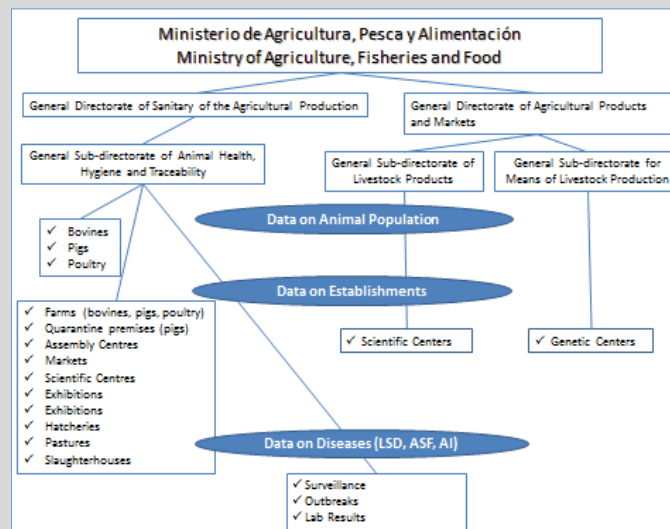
Ministerio de Agricultura, Pesca y Alimentación
Ministry of Agriculture, Fisheries and Food

General Directorate of Sanitary of the Agricultural Production

General Directorate of Agricultural Products and Markets

General Sub-directorate of Animal Health, Hygiene and Traceability

General Sub-directorate of Livestock Products

General Sub-directorate for Means of Livestock Production

Data on Animal Population

✓ Bovines
✓ Pigs
✓ Poultry

Data on Establishments

✓ Farms (bovines, pigs, poultry)
✓ Quarantine premises (pigs)
✓ Assembly Centres
✓ Markets
✓ Scientific Centres
✓ Exhibitions
✓ Exhibitions
✓ Hatcheries
✓ Pastures
✓ Slaughterhouses

✓ Scientific Centers

✓ Genetic Centers

Data on Diseases (LSD, ASF, AI)

✓ Surveillance
✓ Outbreaks
✓ Lab Results